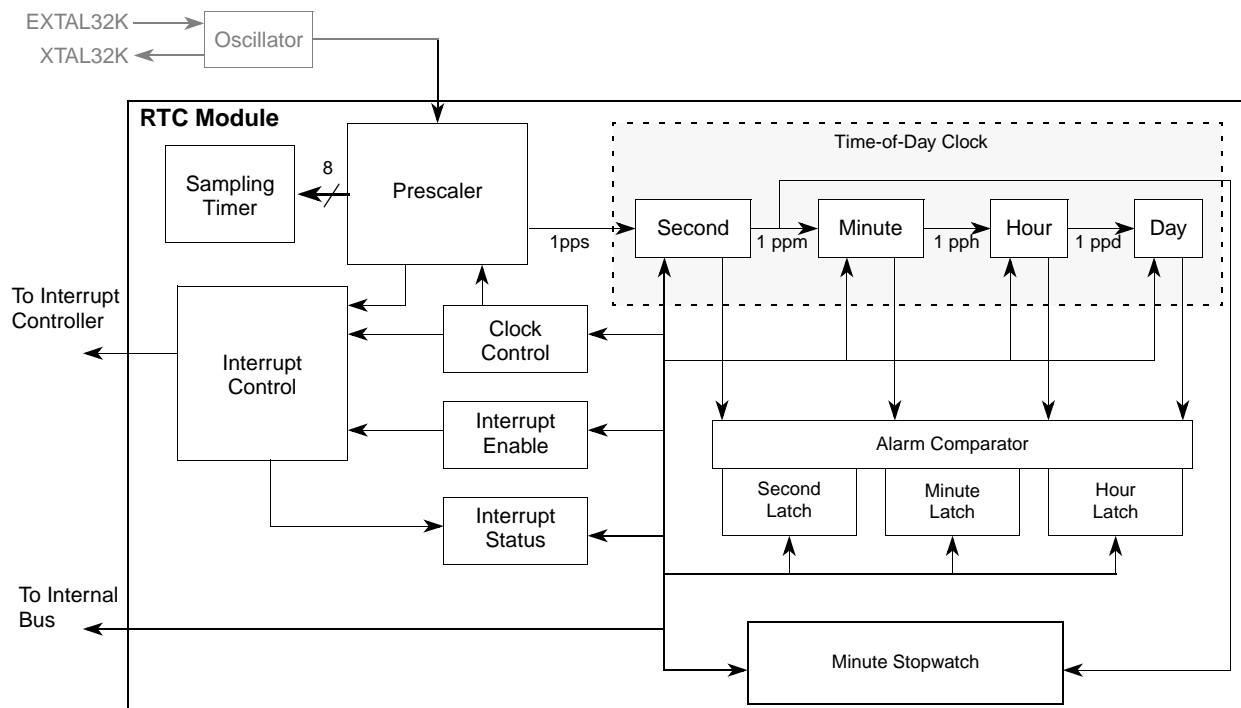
EXTAL32K
XTAL32K
Oscillator
RTC Module
Sampling Timer
8
Prescaler
Time-of-Day Clock
1pps
Second
1 ppm
Minute
1 pph
Hour
1 ppd
Day
To Interrupt Controller
Interrupt Control
Clock Control
Interrupt Enable
Alarm Comparator
Second Latch
Minute Latch
Hour Latch
Interrupt Status
To Internal Bus
Minute Stopwatch